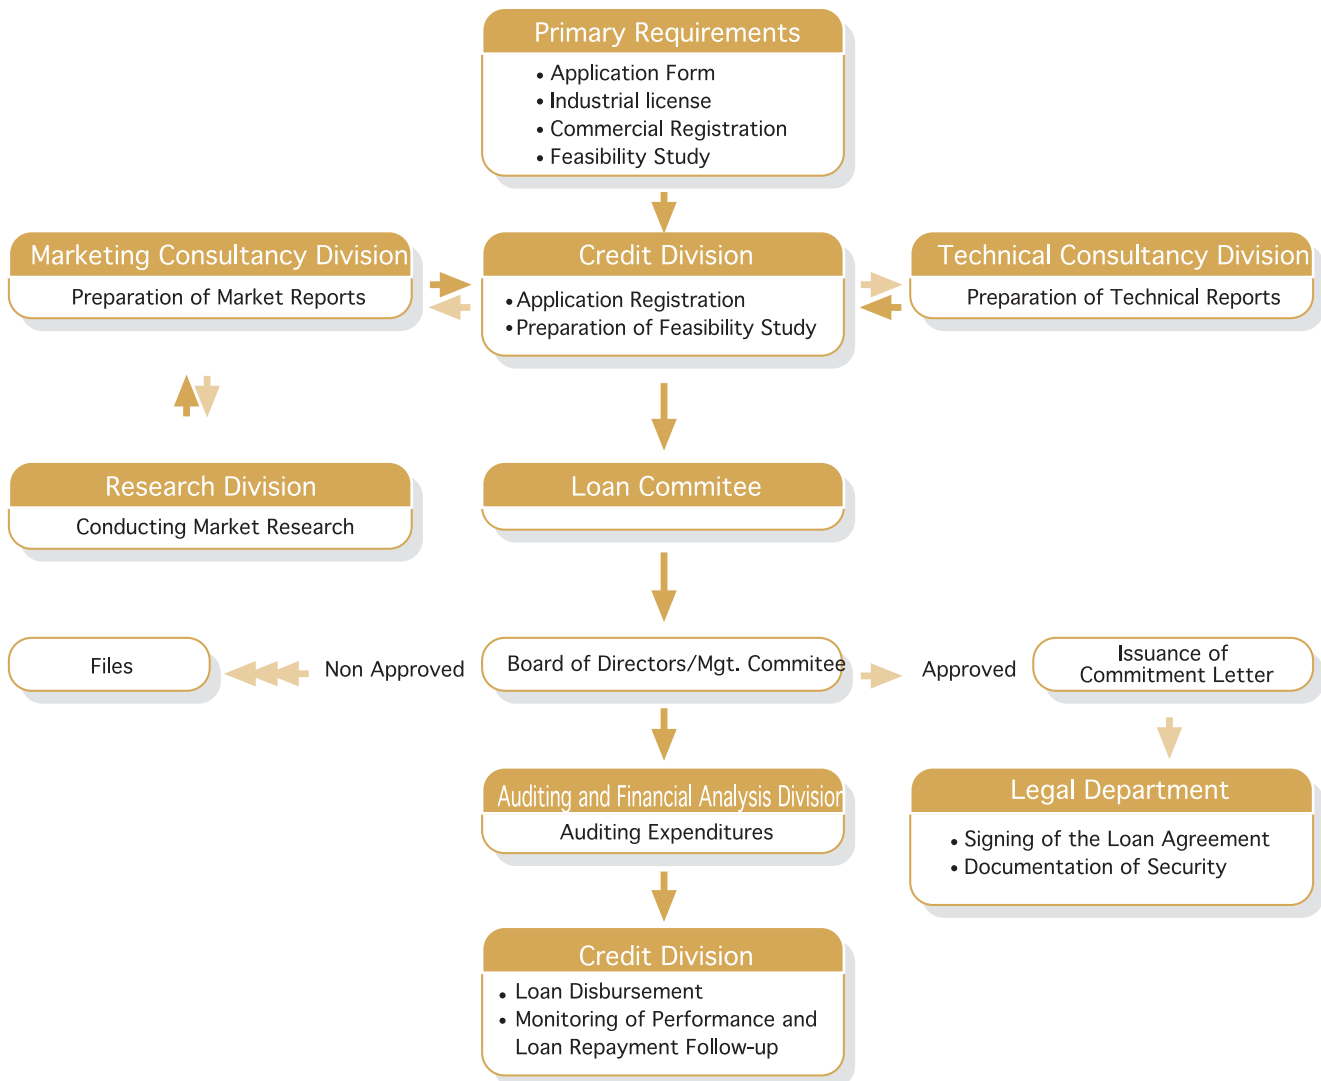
Primary Requirements
• Application Form
• Industrial license
• Commercial Registration
• Feasibility Study

Marketing Consultancy Division
Preparation of Market Reports

Credit Division
• Application Registration
• Preparation of Feasibility Study

Technical Consultancy Division
Preparation of Technical Reports

Research Division
Conducting Market Research

Loan Commitee

Files

Non Approved

Board of Directors/Mgt. Commitee

Approved

Issuance of Commitment Letter

Auditing and Financial Analysis Division
Auditing Expenditures

Legal Department
• Signing of the Loan Agreement
• Documentation of Security

Credit Division
• Loan Disbursement
• Monitoring of Performance and Loan Repayment Follow-up